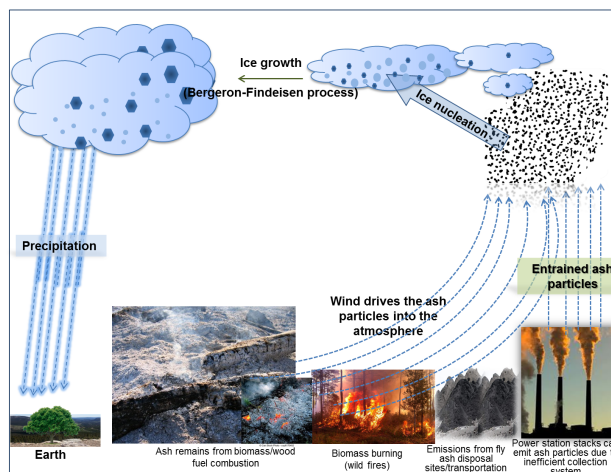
Ice growth
(Bergeron-Findeisen process)

Ice nucleation

Precipitation

Entrained ash particles

Wind drives the ash particles into the atmosphere

Earth

Ash remains from biomass/wood fuel combustion

Biomass burning (wild fires)

Emissions from fly ash disposal sites/transportation

Power station stacks ca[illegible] emit ash particles due t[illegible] inefficient collection system